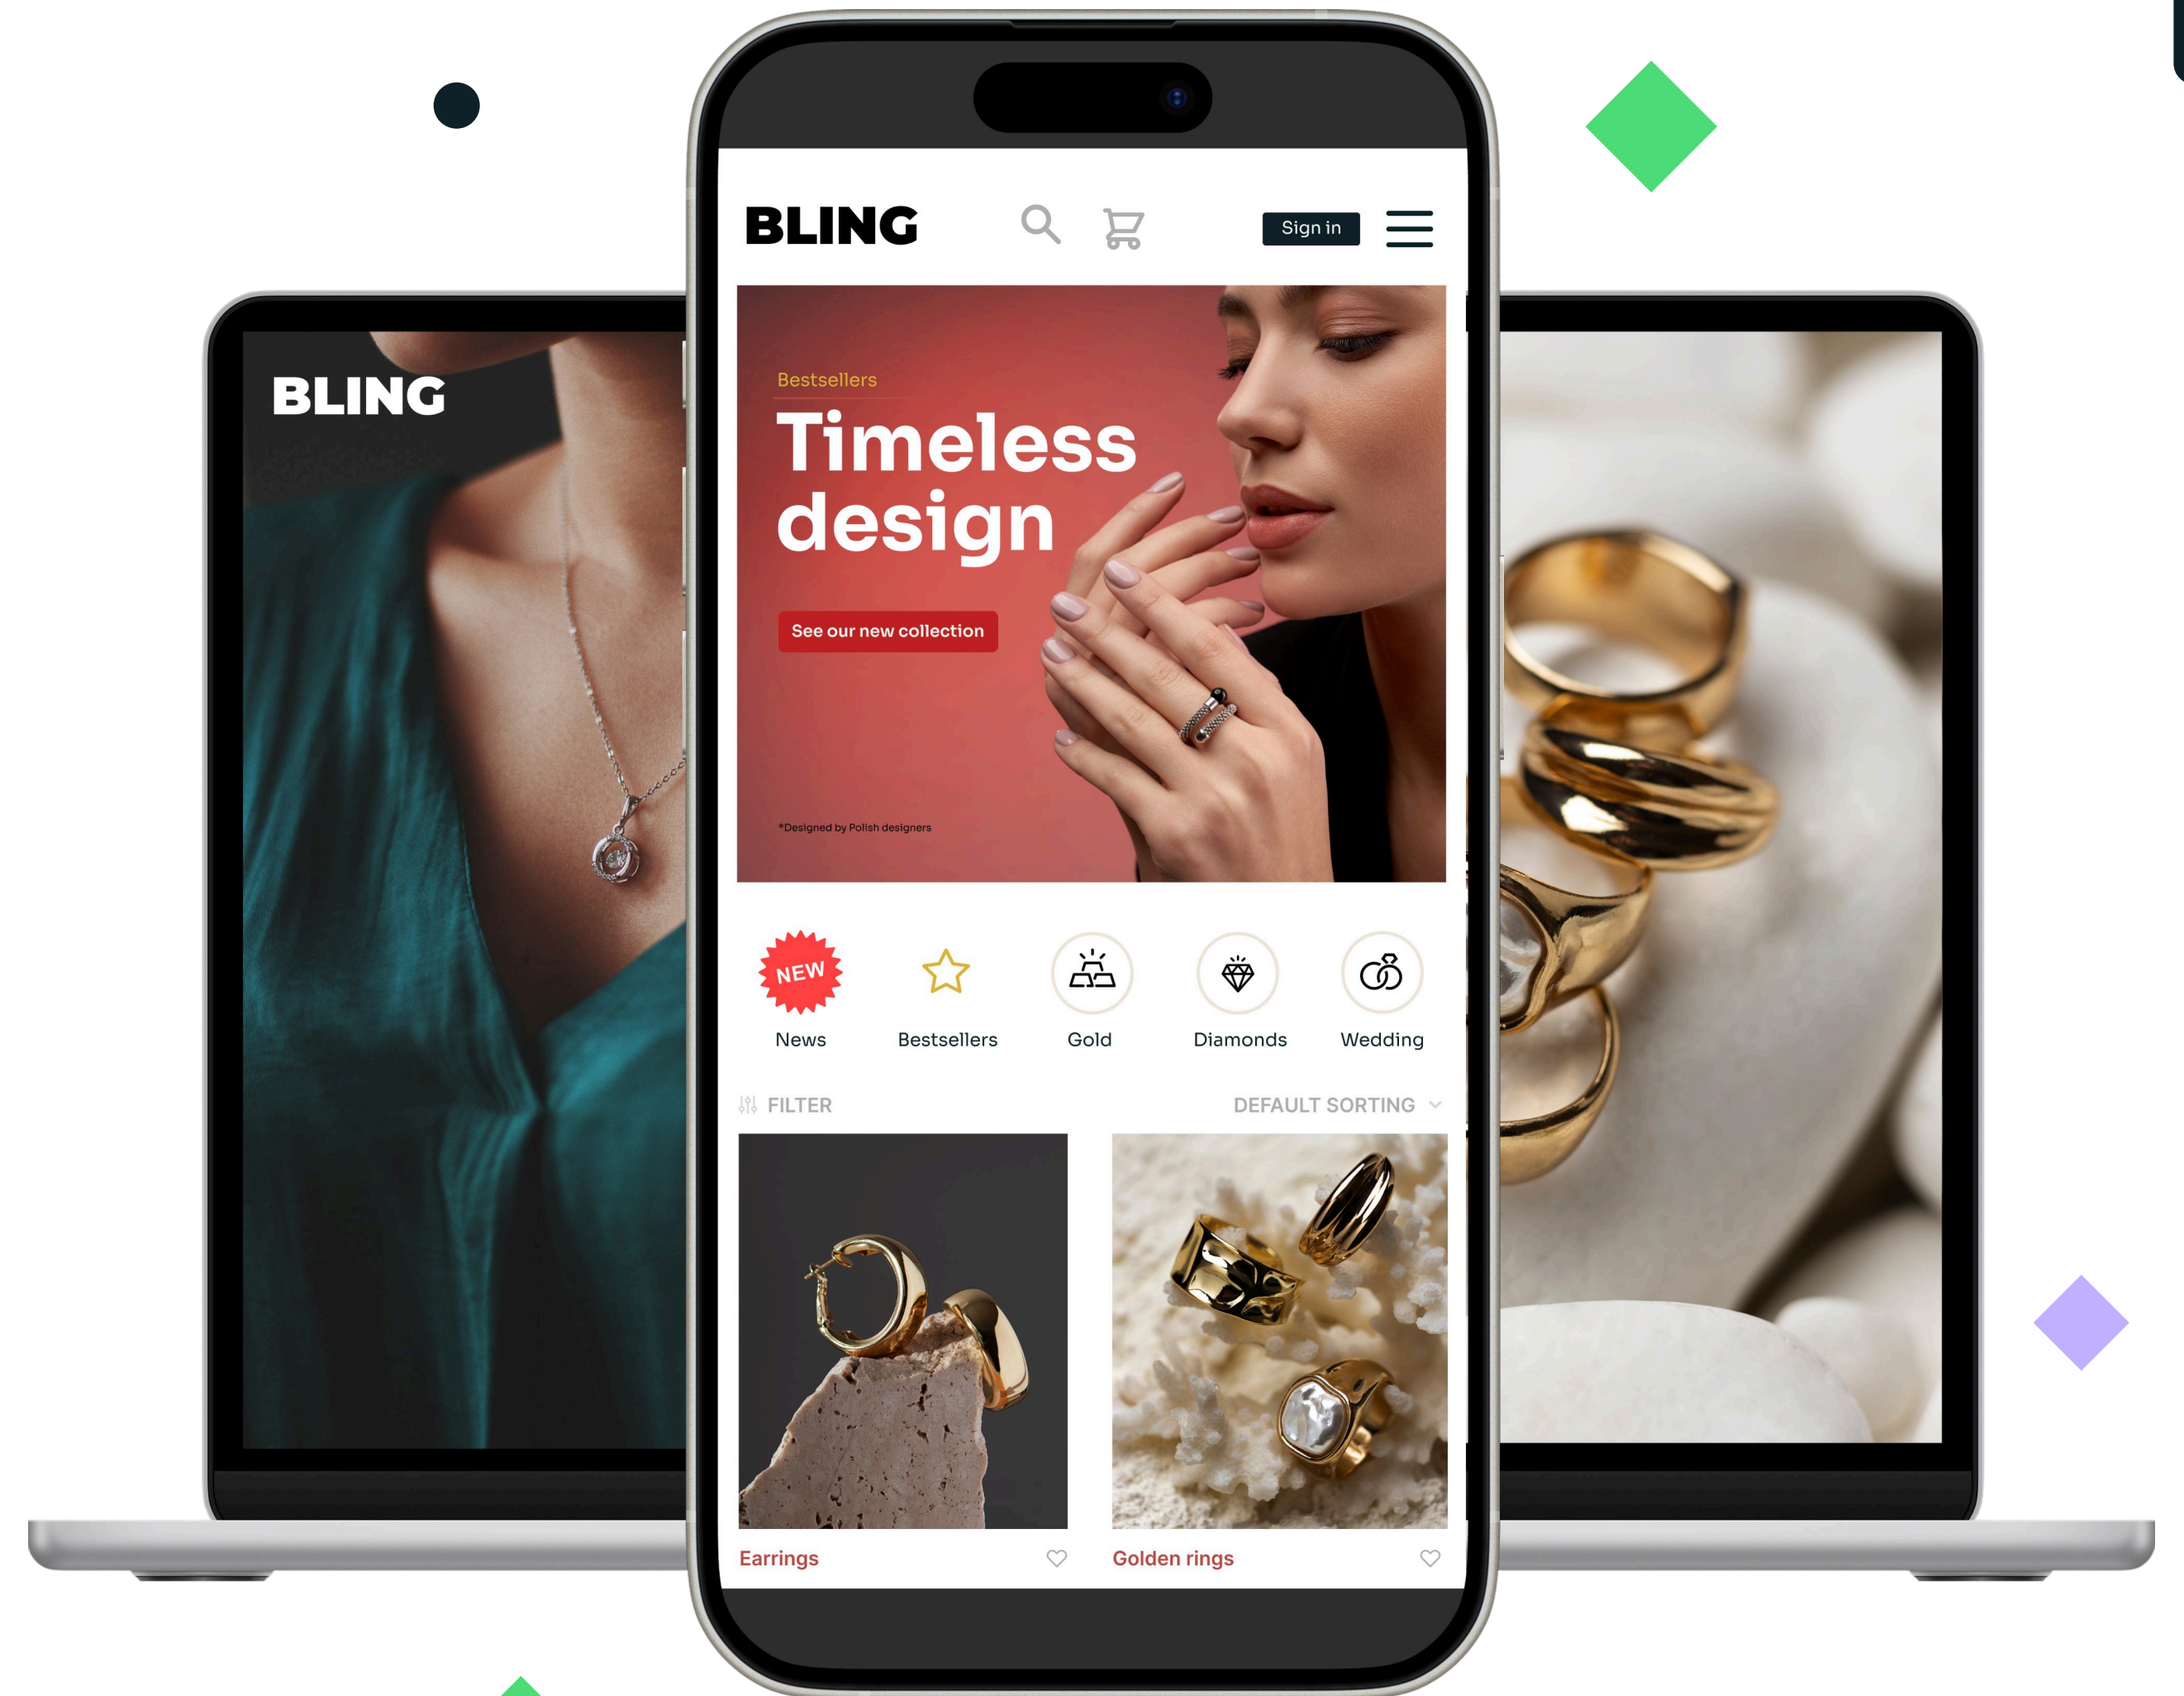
BLING

BLING

Sign in

Bestsellers

Timeless design

See our new collection

*Designed by Polish designers

NEW

News

Bestsellers

Gold

Diamonds

Wedding

FILTER

DEFAULT SORTING

Earrings

Golden rings